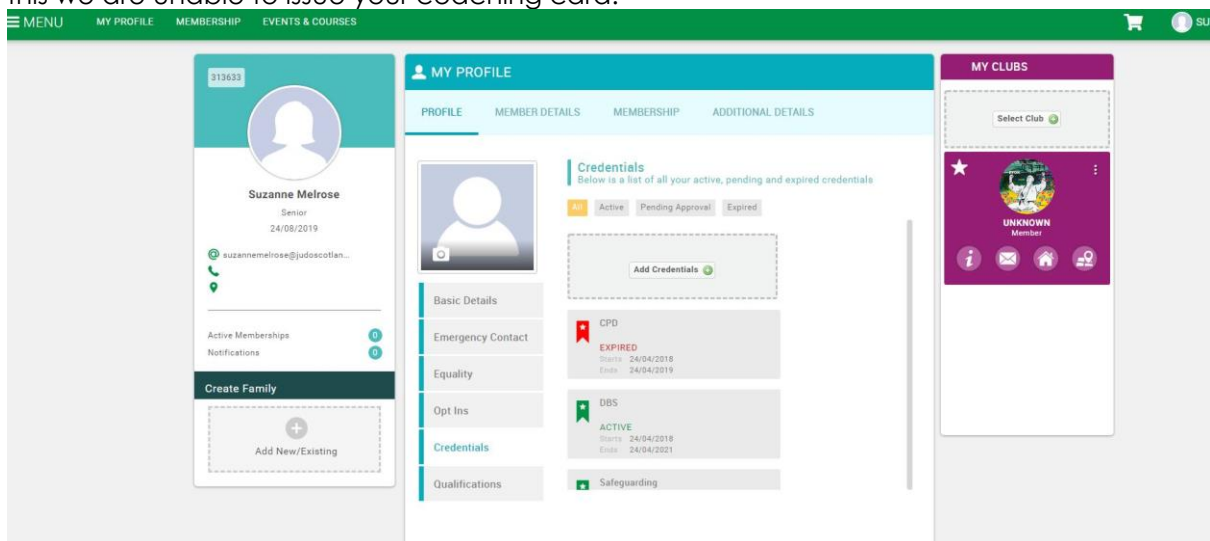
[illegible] we are unable to issue your coaching card.

MENU MY PROFILE MEMBERSHIP EVENTS & COURSES

SU

313633

Suzanne Melrose
Senior
24/08/2019

suzannemelrose@judoscotlan...

Active Memberships 0
Notifications 0

Create Family

Add New/Existing

MY PROFILE

PROFILE MEMBER DETAILS MEMBERSHIP ADDITIONAL DETAILS

Basic Details
Emergency Contact
Equality
Opt Ins
Credentials
Qualifications

Credentials
Below is a list of all your active, pending and expired credentials

All Active Pending Approval Expired

Add Credentials

CPD
EXPIRED
Starts 24/04/2018
Ends 24/04/2019

DBS
ACTIVE
Starts 24/04/2018
Ends 24/04/2021

Safeguarding

MY CLUBS

Select Club

UNKNOWN
Member